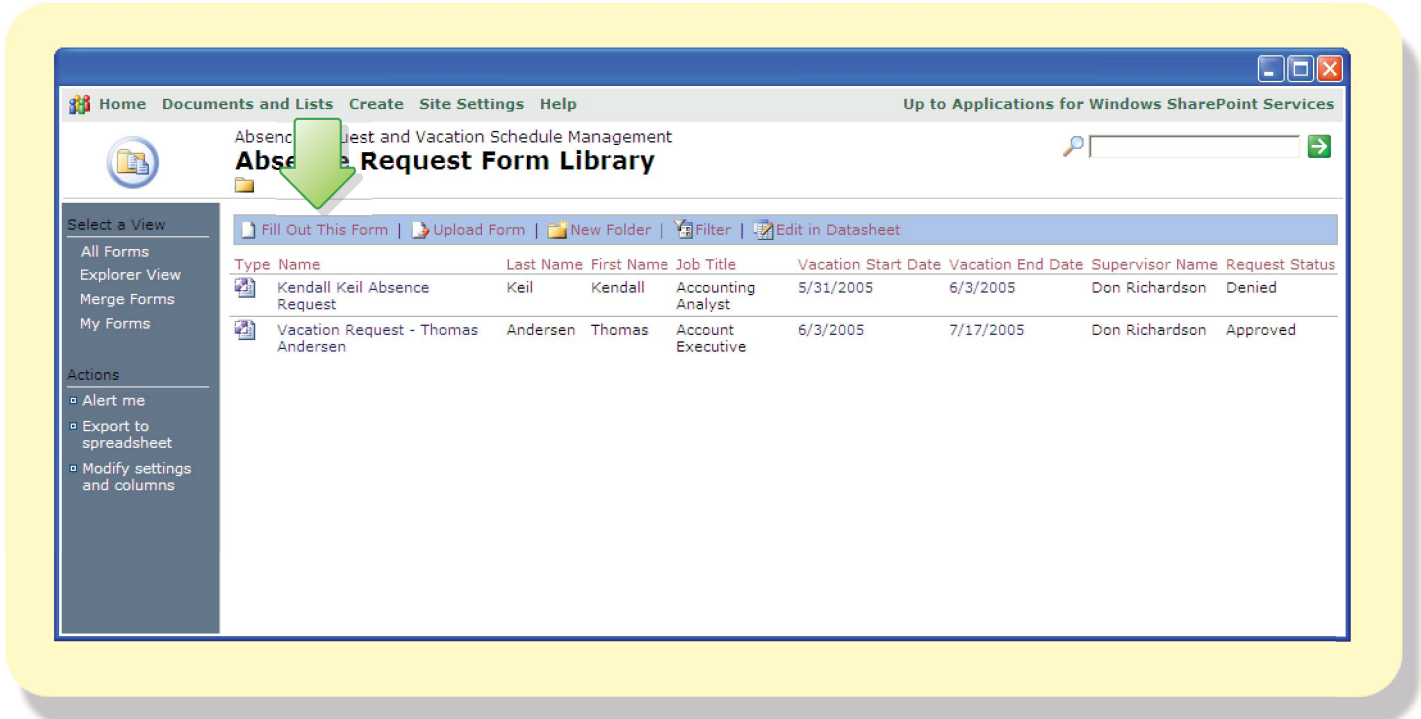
Home Documents and Lists Create Site Settings Help Up to Applications for Windows SharePoint Services

Absenc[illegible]uest and Vacation Schedule Management
Abse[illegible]e Request Form Library

Select a View
All Forms
Explorer View
Merge Forms
My Forms

Actions
Alert me
Export to spreadsheet
Modify settings and columns

Fill Out This Form | Upload Form | New Folder | Filter | Edit in Datasheet

| Type | Name | Last Name | First Name | Job Title | Vacation Start Date | Vacation End Date | Supervisor Name | Request Status |
|---|---|---|---|---|---|---|---|---|
| | Kendall Keil Absence Request | Keil | Kendall | Accounting Analyst | 5/31/2005 | 6/3/2005 | Don Richardson | Denied |
| | Vacation Request - Thomas Andersen | Andersen | Thomas | Account Executive | 6/3/2005 | 7/17/2005 | Don Richardson | Approved |